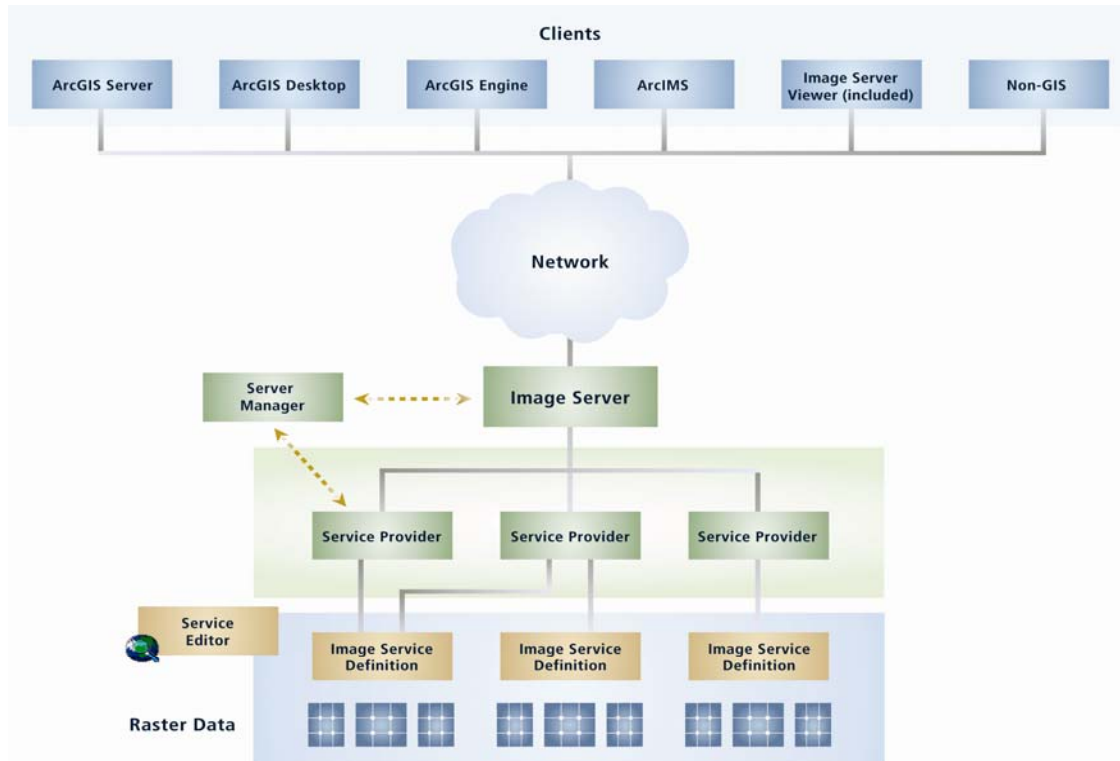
Clients

ArcGIS Server

ArcGIS Desktop

ArcGIS Engine

ArcIMS

Image Server Viewer (included)

Non-GIS

Network

Server Manager

Image Server

Service Provider

Service Provider

Service Provider

Service Editor

Image Service Definition

Image Service Definition

Image Service Definition

Raster Data